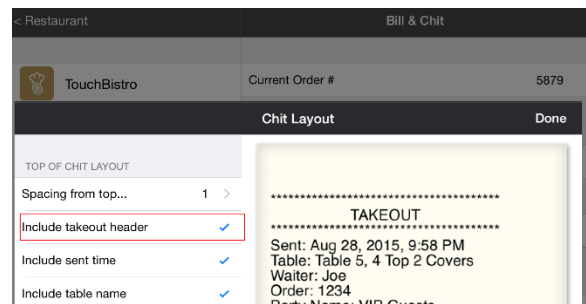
< Restaurant

Bill & Chit

TouchBistro

Current Order #

5879

Chit Layout

Done

TOP OF CHIT LAYOUT

Spacing from top... 1 >

Include takeout header ✓

Include sent time ✓

Include table name ✓

****************************************
TAKEOUT
****************************************
Sent: Aug 28, 2015, 9:58 PM
Table: Table 5, 4 Top 2 Covers
Waiter: Joe
Order: 1234
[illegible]